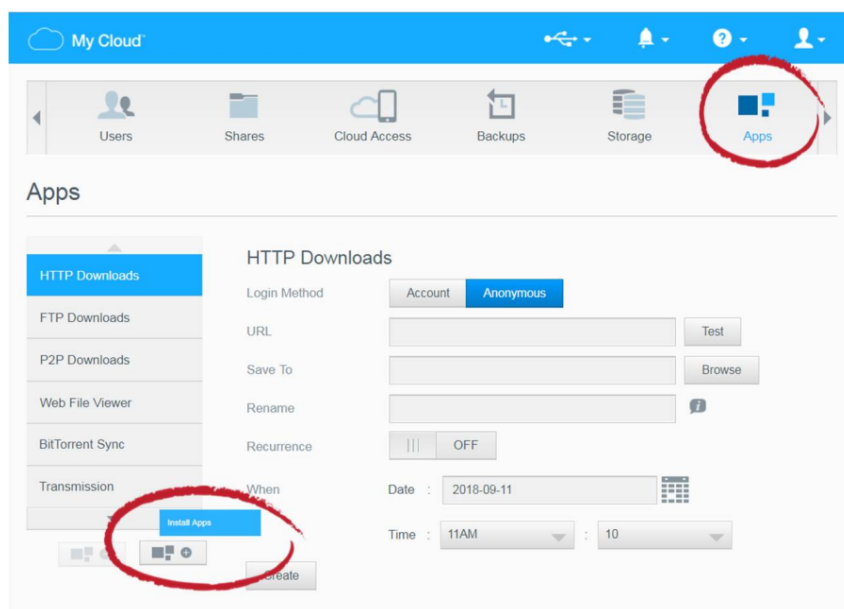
My Cloud

Users
Shares
Cloud Access
Backups
Storage
Apps

Apps

HTTP Downloads
FTP Downloads
P2P Downloads
Web File Viewer
BitTorrent Sync
Transmission

Install Apps

HTTP Downloads

Login Method
Account
Anonymous

URL
Test

Save To
Browse

Rename

Recurrence
OFF

When
Date : 2018-09-11

Time : 11AM : 10

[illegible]reate